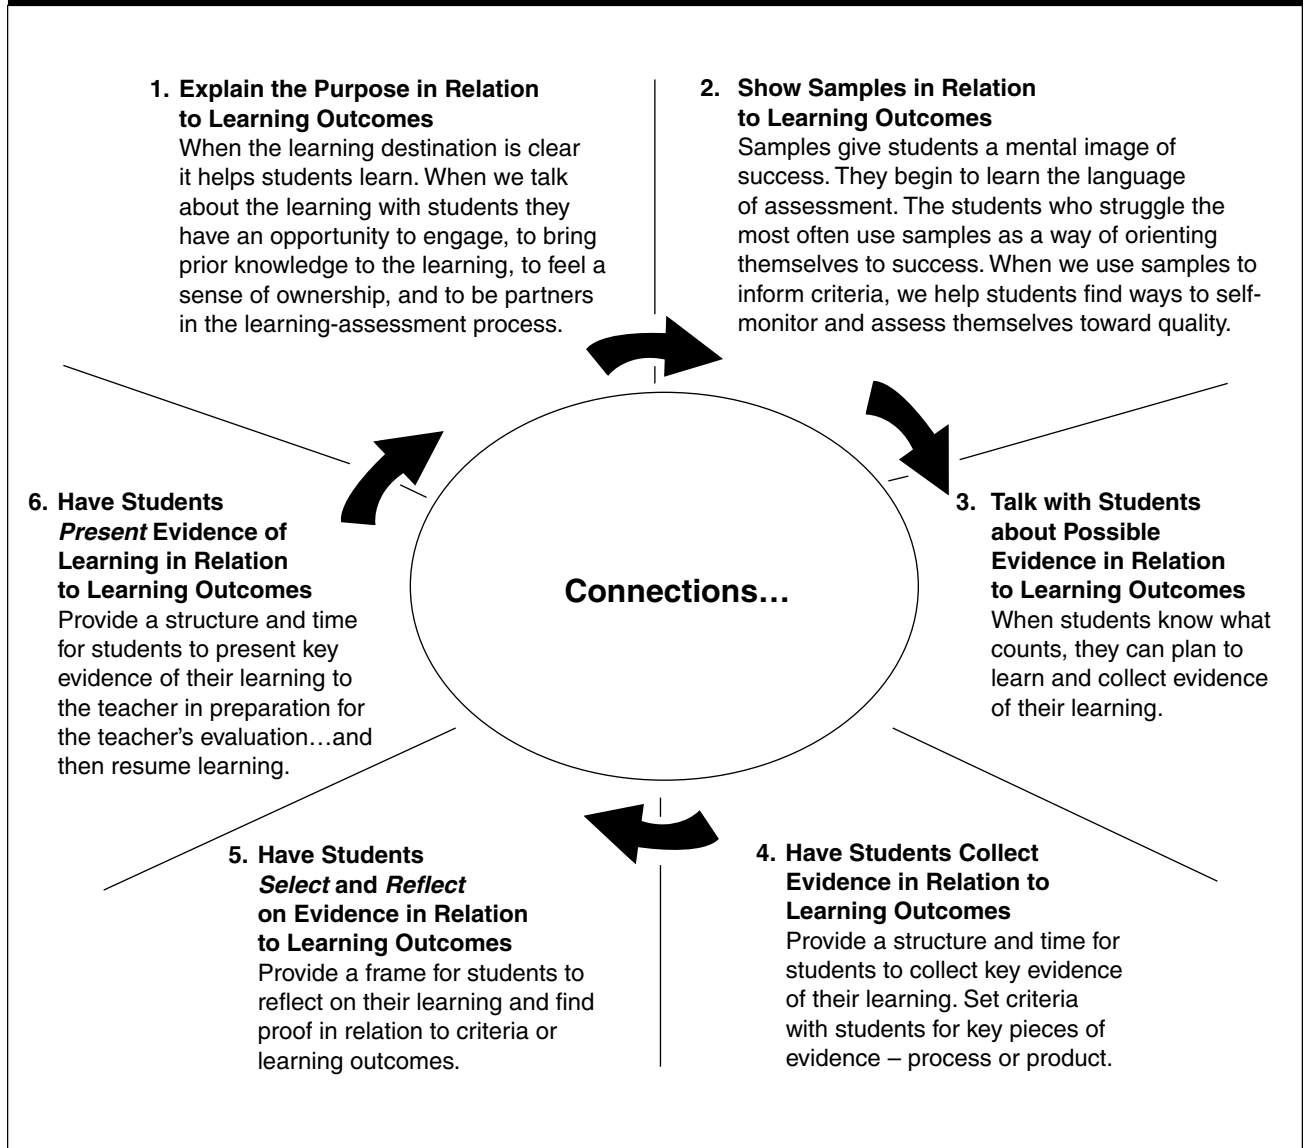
1. Explain the Purpose in Relation to Learning Outcomes
When the learning destination is clear it helps students learn. When we talk about the learning with students they have an opportunity to engage, to bring prior knowledge to the learning, to feel a sense of ownership, and to be partners in the learning-assessment process.

2. Show Samples in Relation to Learning Outcomes
Samples give students a mental image of success. They begin to learn the language of assessment. The students who struggle the most often use samples as a way of orienting themselves to success. When we use samples to inform criteria, we help students find ways to self-monitor and assess themselves toward quality.

6. Have Students Present Evidence of Learning in Relation to Learning Outcomes
Provide a structure and time for students to present key evidence of their learning to the teacher in preparation for the teacher's evaluation…and then resume learning.

Connections…

3. Talk with Students about Possible Evidence in Relation to Learning Outcomes
When students know what counts, they can plan to learn and collect evidence of their learning.

5. Have Students Select and Reflect on Evidence in Relation to Learning Outcomes
Provide a frame for students to reflect on their learning and find proof in relation to criteria or learning outcomes.

4. Have Students Collect Evidence in Relation to Learning Outcomes
Provide a structure and time for students to collect key evidence of their learning. Set criteria with students for key pieces of evidence – process or product.